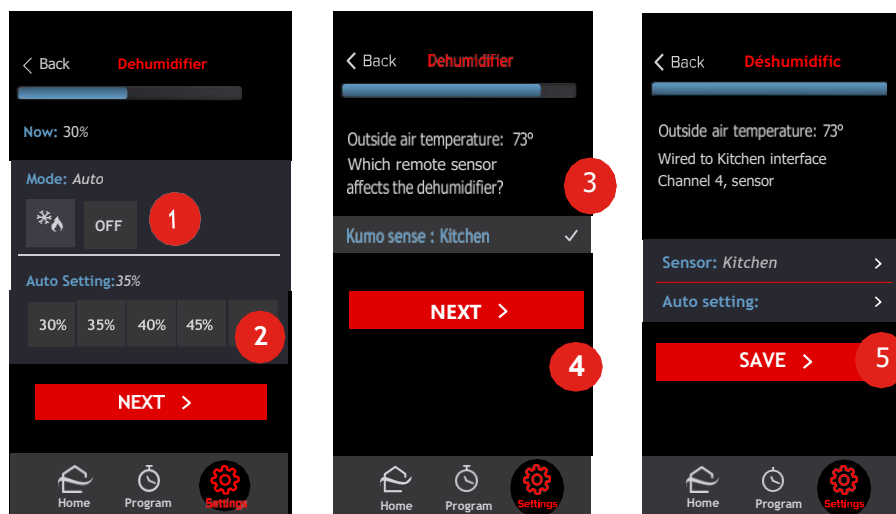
< Back Dehumidifier

Now: 30%

Mode: Auto

OFF

1

Auto Setting: 35%

30% 35% 40% 45%

2

NEXT >

Home Program Settings

< Back Dehumidifier

Outside air temperature: 73º
Which remote sensor affects the dehumidifier?

3

Kumo sense : Kitchen ✓

NEXT >

4

Home Program Settings

< Back Déshumidific

Outside air temperature: 73º
Wired to Kitchen interface
Channel 4, sensor

Sensor: Kitchen >

Auto setting: >

SAVE >

5

Home Program Settings